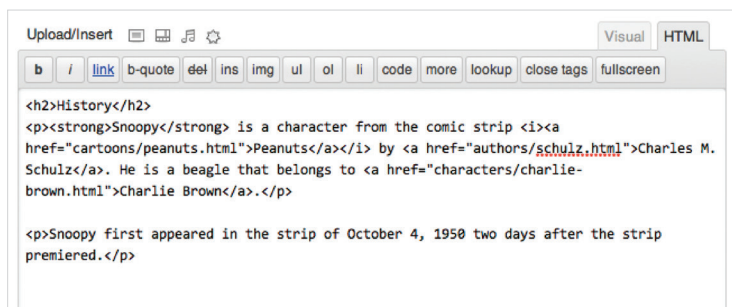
Upload/Insert

Visual HTML

b i link b-quote del ins img ul ol li code more lookup close tags fullscreen

<h2>History</h2>
<p><strong>Snoopy</strong> is a character from the comic strip <i><a href="cartoons/peanuts.html">Peanuts</a></i> by <a href="authors/schulz.html">Charles M. Schulz</a>. He is a beagle that belongs to <a href="characters/charlie-brown.html">Charlie Brown</a>.</p>

<p>Snoopy first appeared in the strip of October 4, 1950 two days after the strip premiered.</p>